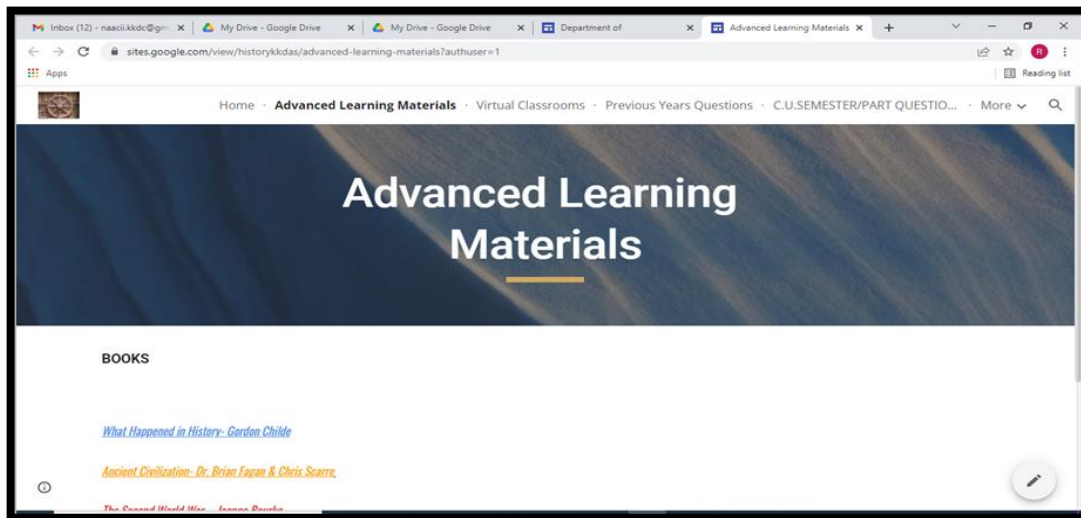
Inbox (12) - naacii.kkdc@gm ×
My Drive - Google Drive ×
My Drive - Google Drive ×
Department of ×
Advanced Learning Materials ×
+

sites.google.com/view/historykkdas/advanced-learning-materials?authuser=1

Apps
Reading list

Home · **Advanced Learning Materials** · Virtual Classrooms · Previous Years Questions · C.U.SEMESTER/PART QUESTIO... · More

Advanced Learning Materials

BOOKS

What Happened in History- Gordon Childe

Ancient Civilization- Dr. Brian Fagan & Chris Scarre

The Second World War – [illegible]